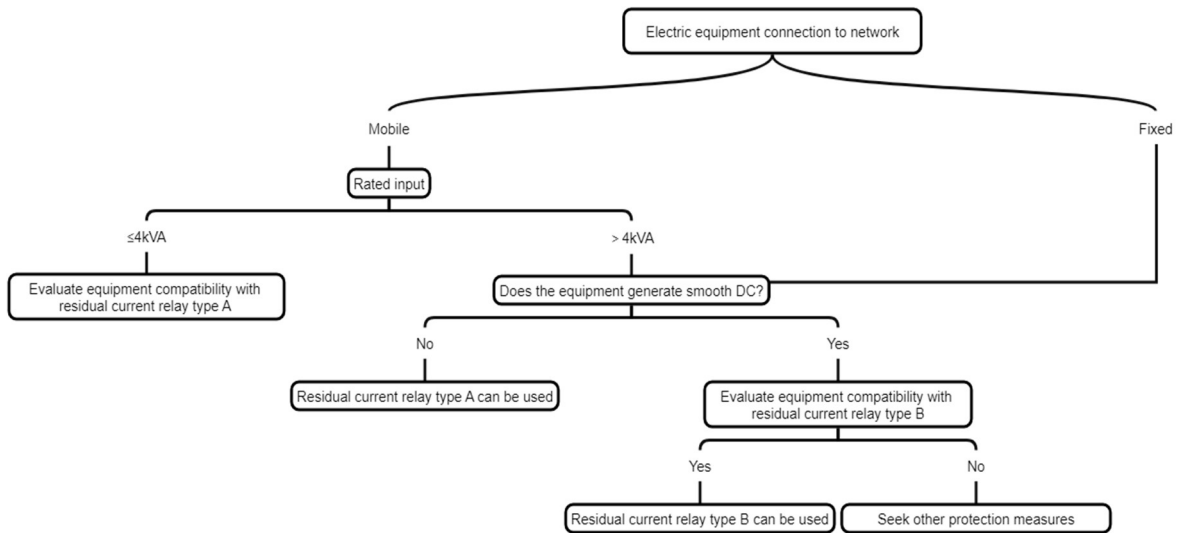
Electric equipment connection to network

Mobile

Fixed

Rated input

≤4kVA

> 4kVA

Evaluate equipment compatibility with residual current relay type A

Does the equipment generate smooth DC?

No

Yes

Residual current relay type A can be used

Evaluate equipment compatibility with residual current relay type B

Yes

No

Residual current relay type B can be used

Seek other protection measures